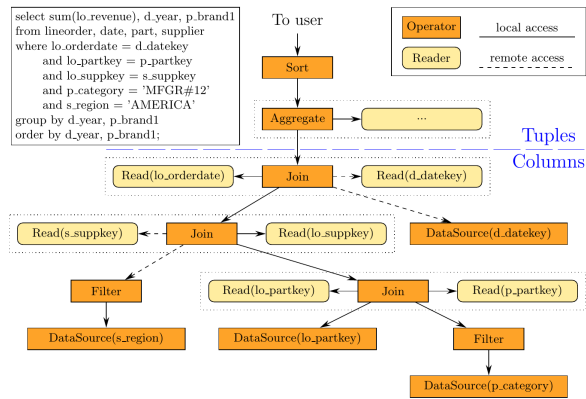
select sum(lo_revenue), d_year, p_brand1
from lineorder, date, part, supplier
where lo_orderdate = d_datekey
and lo_partkey = p_partkey
and lo_suppkey = s_suppkey
and p_category = 'MFGR#12'
and s_region = 'AMERICA'
group by d_year, p_brand1
order by d_year, p_brand1;

To user

Operator
local access
Reader
remote access

Sort
Aggregate
...
Tuples
Columns
Read(lo_orderdate)
Join
Read(d_datekey)
Read(s_suppkey)
Join
Read(lo_suppkey)
DataSource(d_datekey)
Filter
Read(lo_partkey)
Join
Read(p_partkey)
DataSource(s_region)
DataSource(lo_partkey)
Filter
DataSource(p_category)